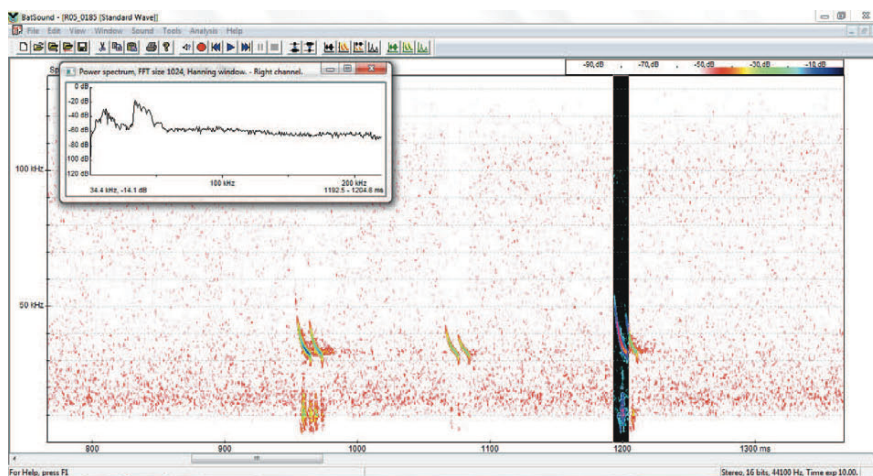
BatSound - [R05_0185 [Standard Wave]]

File Edit View Window Sound Tools Analysis Help

Power spectrum, FFT size 1024, Hanning window. - Right channel.

0 dB
-20 dB
-40 dB
-60 dB
-80 dB
-100 dB
-120 dB

100 kHz
200 kHz

34.4 kHz, -14.1 dB
1192.5 - 1204.6 ms

-90 dB
-70 dB
-50 dB
-30 dB
-10 dB

100 kHz
50 kHz

800
900
1000
1100
1200
1300 ms

For Help, press F1
Stereo, 16 bits, 44100 Hz, Time exp 10.00.